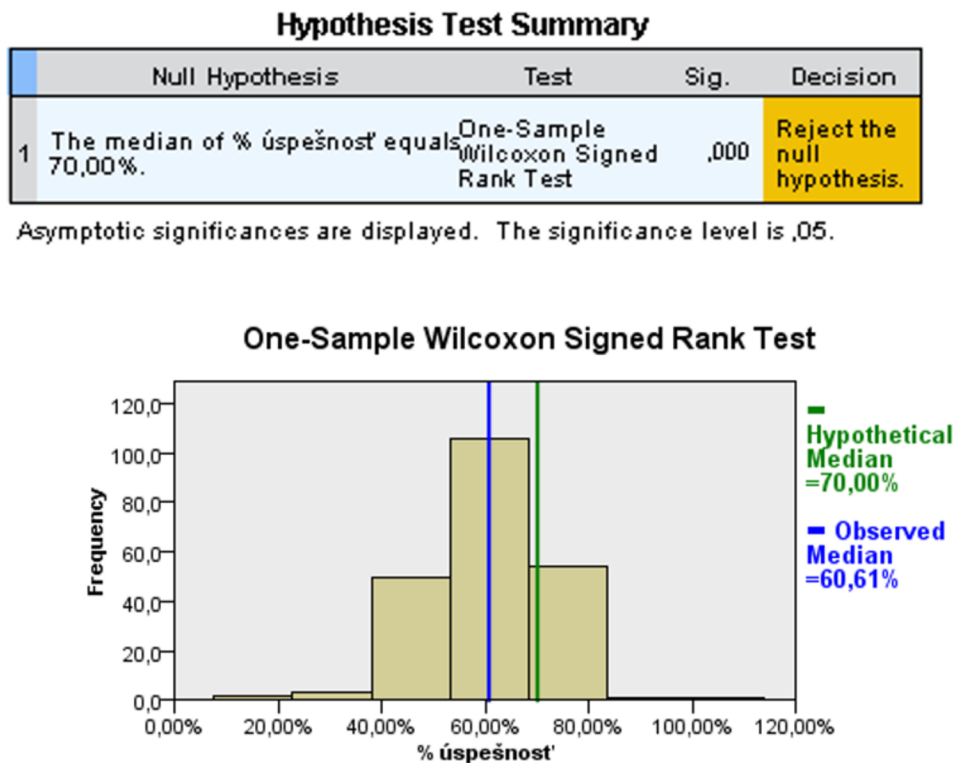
Hypothesis Test Summary

| | Null Hypothesis | Test | Sig. | Decision |
|---|---|---|---|---|
| 1 | The median of % úspešnosť equals 70,00%. | One-Sample Wilcoxon Signed Rank Test | ,000 | Reject the null hypothesis. |

Asymptotic significances are displayed. The significance level is ,05.

One-Sample Wilcoxon Signed Rank Test

120,0
100,0
80,0
60,0
40,0
20,0
0,0

Frequency

0,00% 20,00% 40,00% 60,00% 80,00% 100,00% 120,00%

% úspešnosť

Hypothetical Median =70,00%

Observed Median =60,61%